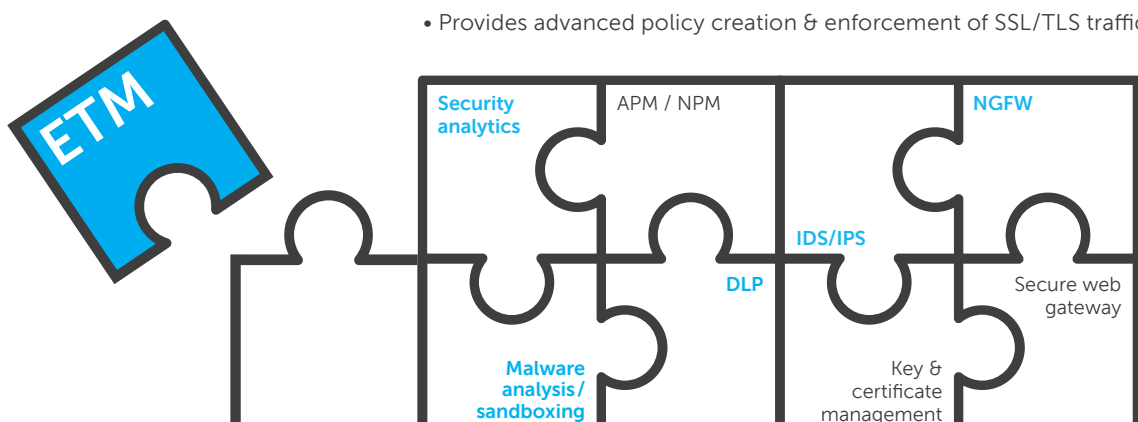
• Provides advanced policy creation & enforcement of SSL/TLS traffi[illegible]

ETM

Security analytics

APM / NPM

NGFW

IDS/IPS

DLP

Secure web gateway

Malware analysis/ sandboxing

Key & certificate management